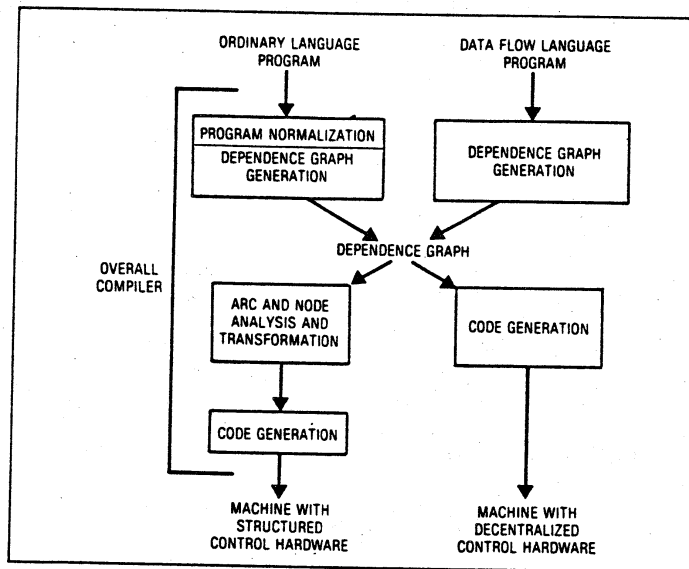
ORDINARY LANGUAGE PROGRAM

DATA FLOW LANGUAGE PROGRAM

PROGRAM NORMALIZATION

DEPENDENCE GRAPH GENERATION

DEPENDENCE GRAPH GENERATION

DEPENDENCE GRAPH

OVERALL COMPILER

ARC AND NODE ANALYSIS AND TRANSFORMATION

CODE GENERATION

CODE GENERATION

MACHINE WITH STRUCTURED CONTROL HARDWARE

MACHINE WITH DECENTRALIZED CONTROL HARDWARE